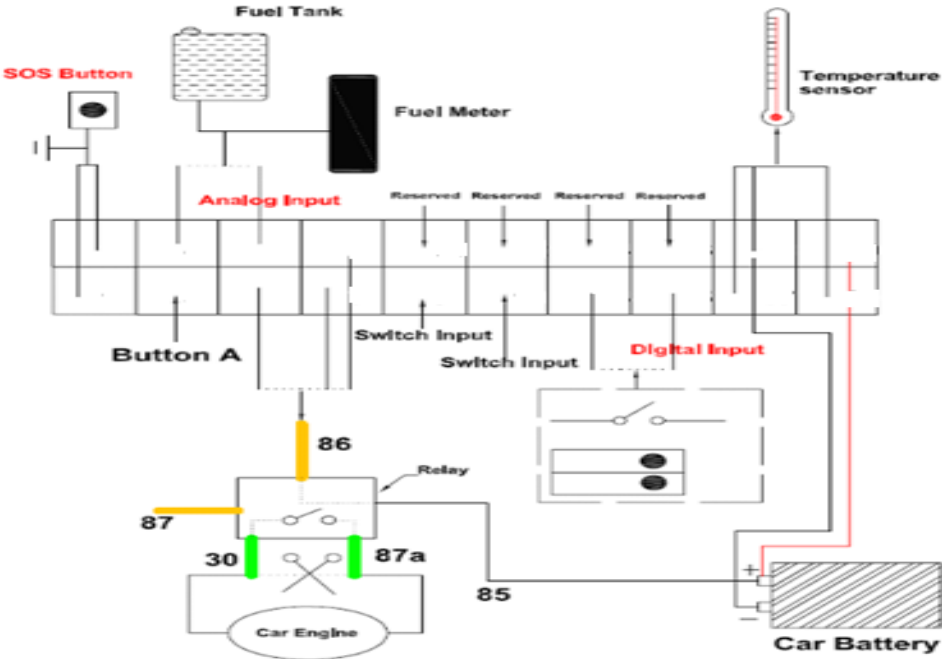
Fuel Tank

SOS Button

Fuel Meter

Temperature sensor

Analog Input

Reserved Reserved Reserved Reserved

Button A

Switch Input

Switch Input

Digital Input

86

Relay

87

30

87a

85

Car Engine

+

−

Car Battery